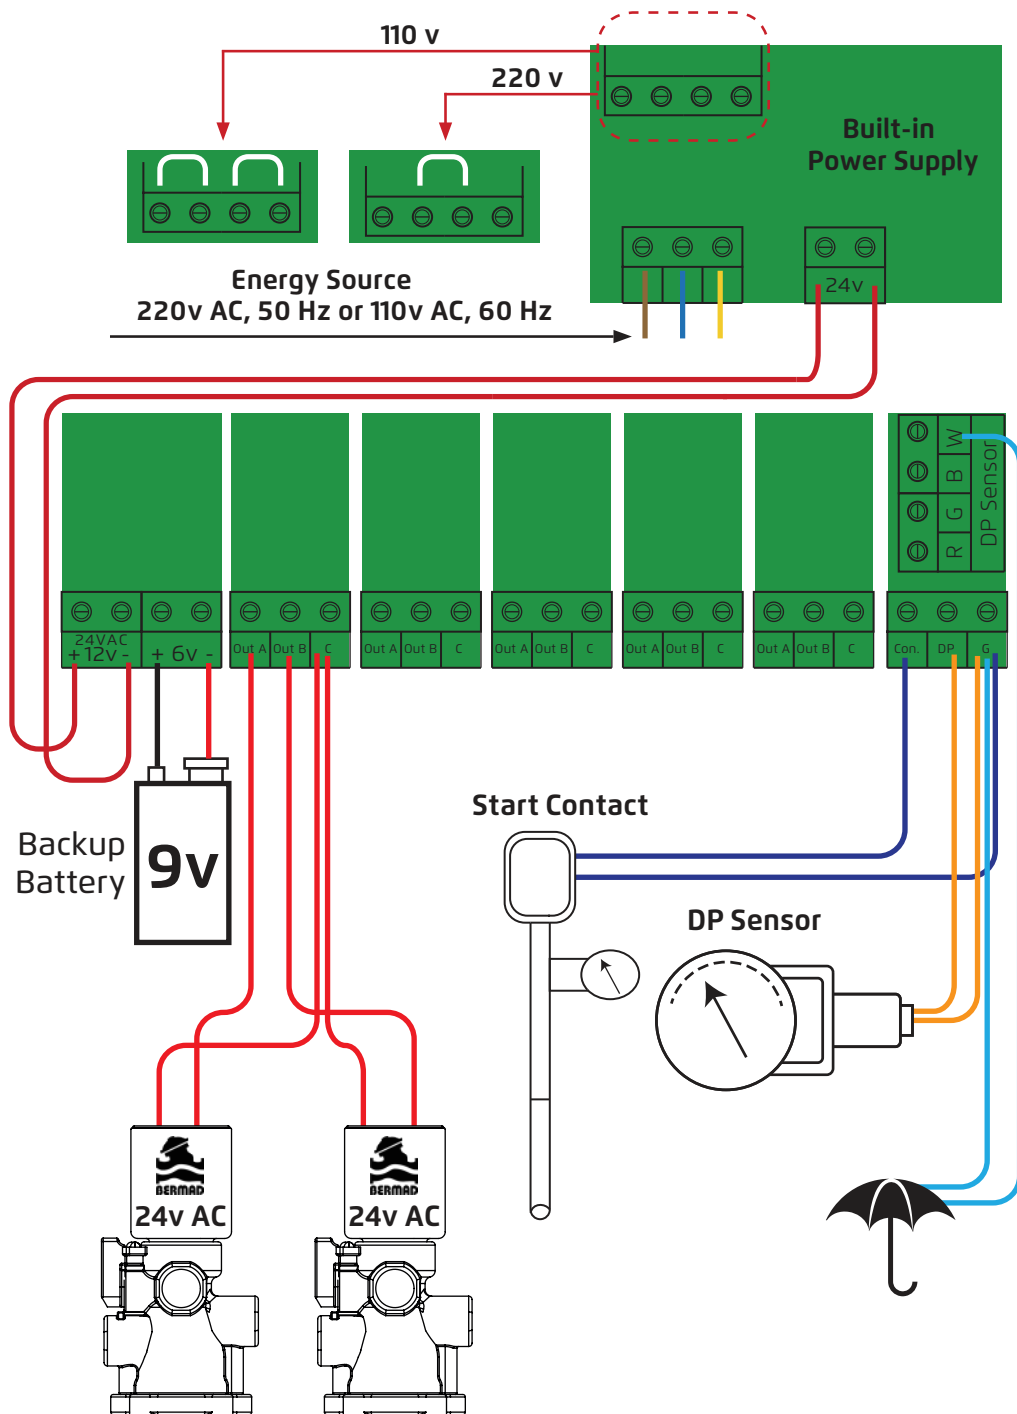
110 v
220 v
Built-in Power Supply
Energy Source
220v AC, 50 Hz or 110v AC, 60 Hz
24v
24VAC
+ 12v -
+ 6v -
Out A Out B C
Out A Out B C
Out A Out B C
Out A Out B C
Out A Out B C
W
B
G
R
DP Sensor
Con. DP G
Start Contact
Backup Battery
9v
DP Sensor
BERMAD
24v AC
BERMAD
24v AC